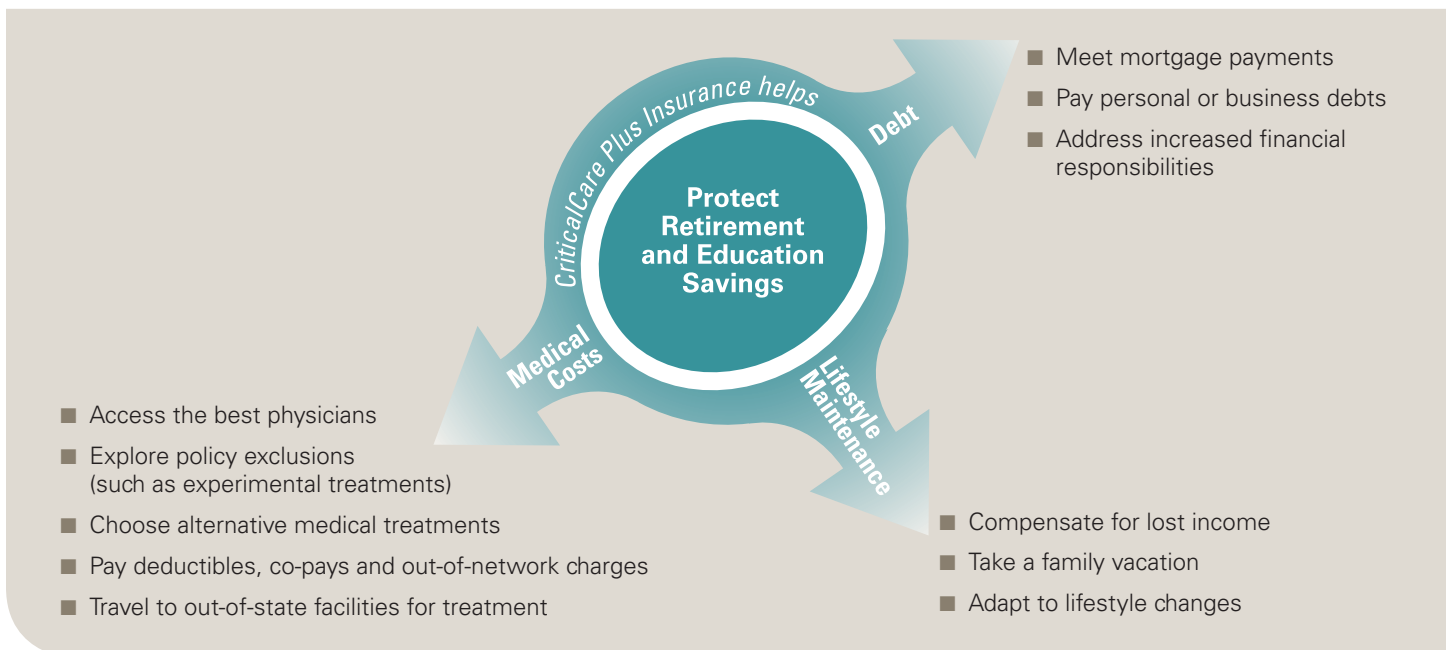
CriticalCare Plus Insurance helps

Protect Retirement and Education Savings

Debt

Meet mortgage payments

Pay personal or business debts

Address increased financial responsibilities

Medical Costs

Access the best physicians

Explore policy exclusions (such as experimental treatments)

Choose alternative medical treatments

Pay deductibles, co-pays and out-of-network charges

Travel to out-of-state facilities for treatment

Lifestyle Maintenance

Compensate for lost income

Take a family vacation

Adapt to lifestyle changes